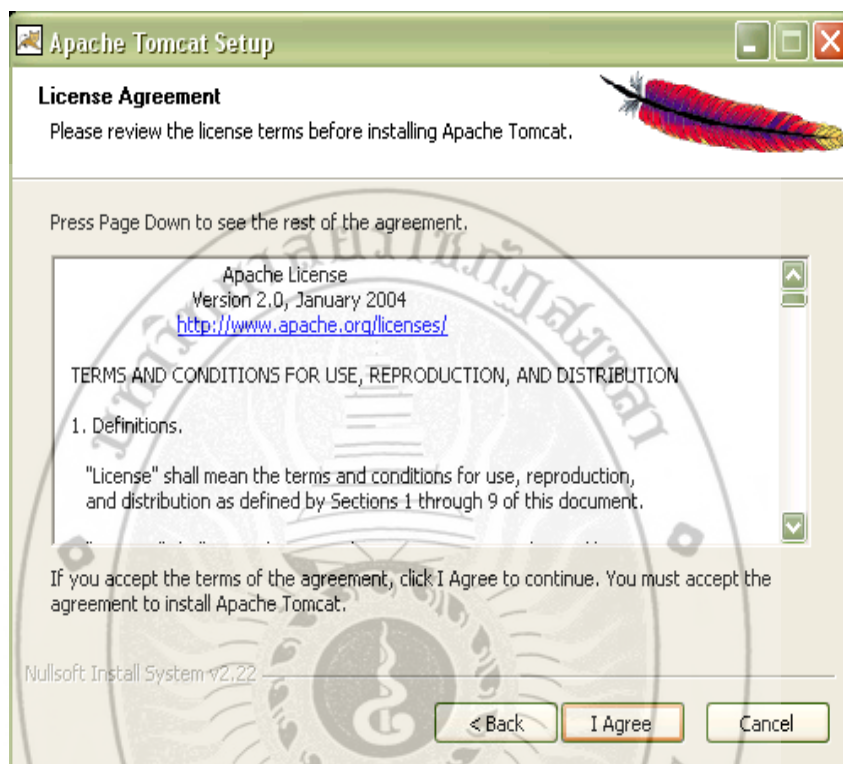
Apache Tomcat Setup

License Agreement

Please review the license terms before installing Apache Tomcat.

Press Page Down to see the rest of the agreement.

Apache License
Version 2.0, January 2004
http://www.apache.org/licenses/

TERMS AND CONDITIONS FOR USE, REPRODUCTION, AND DISTRIBUTION

1. Definitions.

"License" shall mean the terms and conditions for use, reproduction, and distribution as defined by Sections 1 through 9 of this document.

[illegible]

If you accept the terms of the agreement, click I Agree to continue. You must accept the agreement to install Apache Tomcat.

Nullsoft Install System v2.22

< Back

I Agree

Cancel